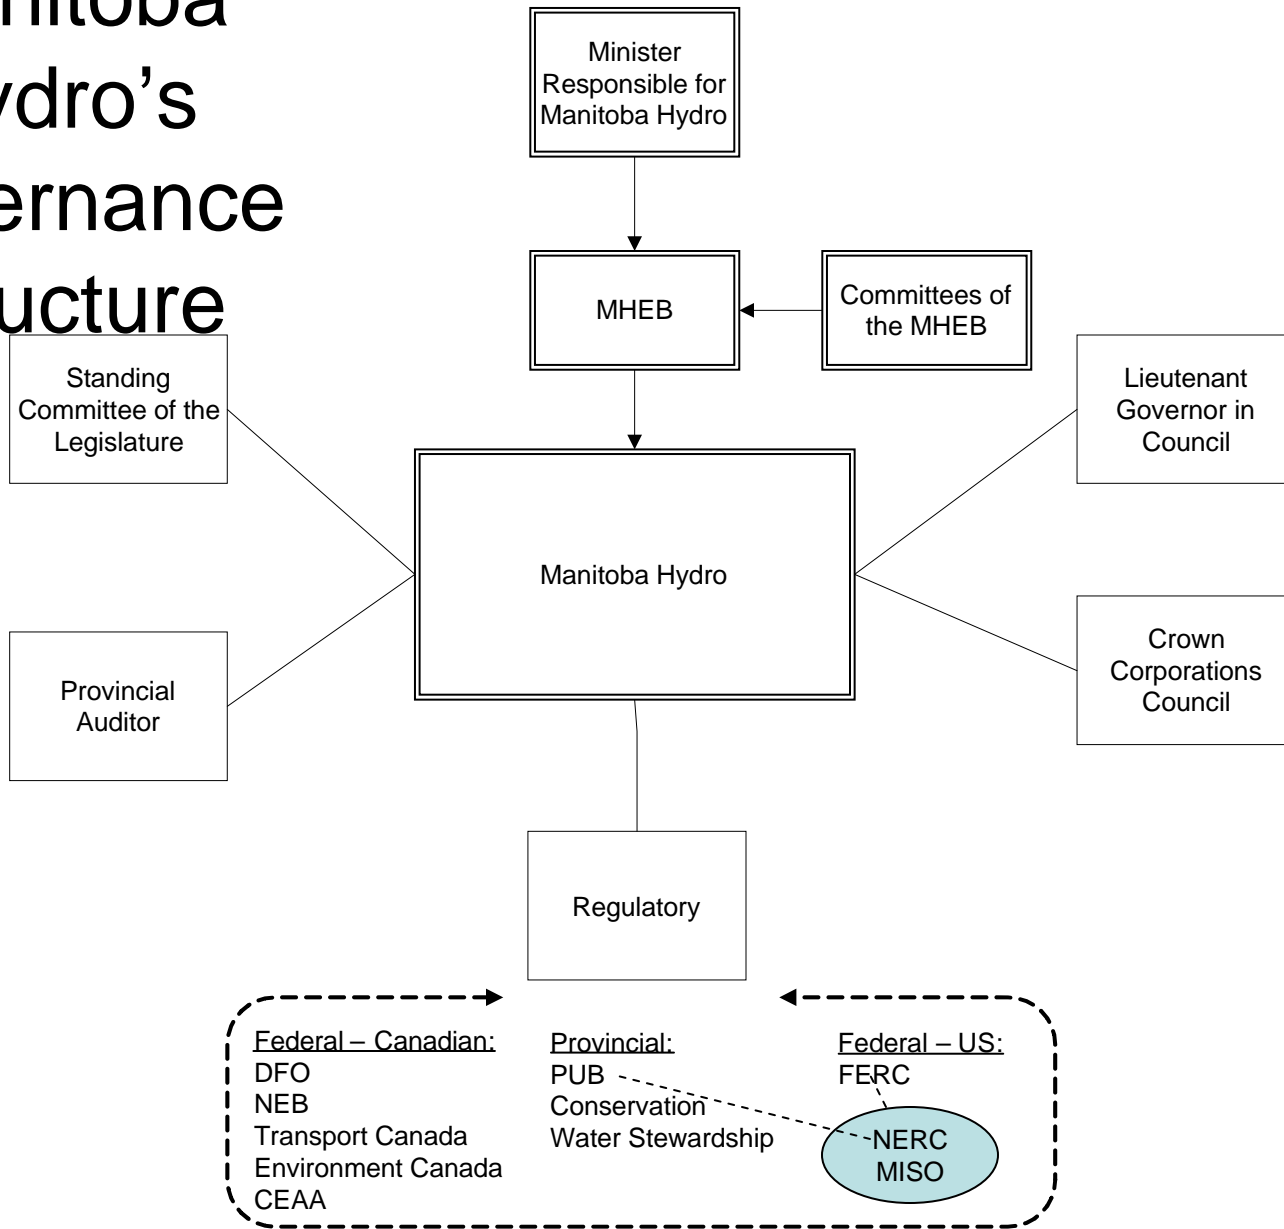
nitoba
ydro's
ernance
ucture

Minister Responsible for Manitoba Hydro

MHEB

Committees of the MHEB

Standing Committee of the Legislature

Lieutenant Governor in Council

Manitoba Hydro

Provincial Auditor

Crown Corporations Council

Regulatory

Federal – Canadian:
DFO
NEB
Transport Canada
Environment Canada
CEAA

Provincial:
PUB
Conservation
Water Stewardship

Federal – US:
FERC

NERC
MISO